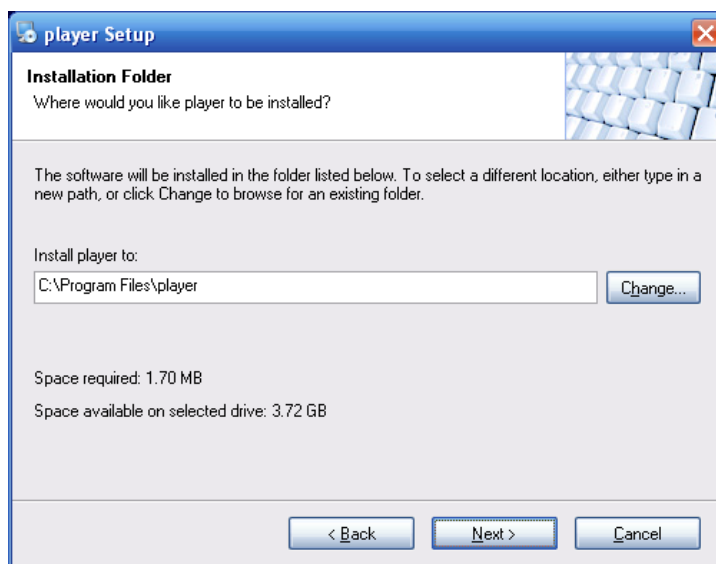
player Setup

Installation Folder
Where would you like player to be installed?

The software will be installed in the folder listed below. To select a different location, either type in a new path, or click Change to browse for an existing folder.

Install player to:
C:\Program Files\player
Change...

Space required: 1.70 MB
Space available on selected drive: 3.72 GB

< Back
Next >
Cancel